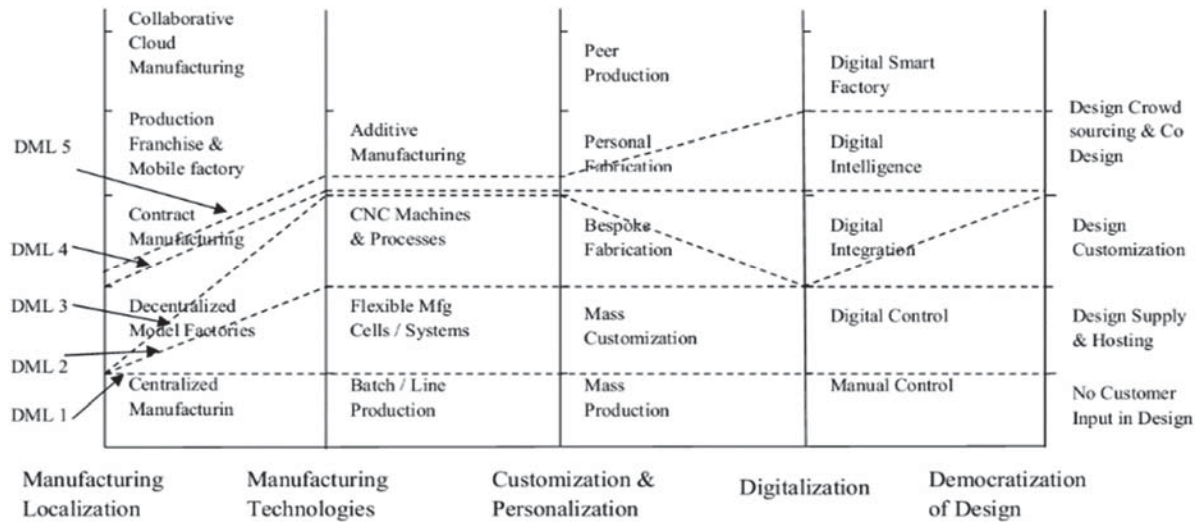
Collaborative Cloud Manufacturing

Production Franchise & Mobile factory

Contract Manufacturing

Decentralized Model Factories

Centralized Manufacturin

Additive Manufacturing

CNC Machines & Processes

Flexible Mfg Cells / Systems

Batch / Line Production

Peer Production

Personal Fabrication

Bespoke Fabrication

Mass Customization

Mass Production

Digital Smart Factory

Digital Intelligence

Digital Integration

Digital Control

Manual Control

Design Crowd sourcing & Co Design

Design Customization

Design Supply & Hosting

No Customer Input in Design

DML 5

DML 4

DML 3

DML 2

DML 1

Manufacturing Localization

Manufacturing Technologies

Customization & Personalization

Digitalization

Democratization of Design